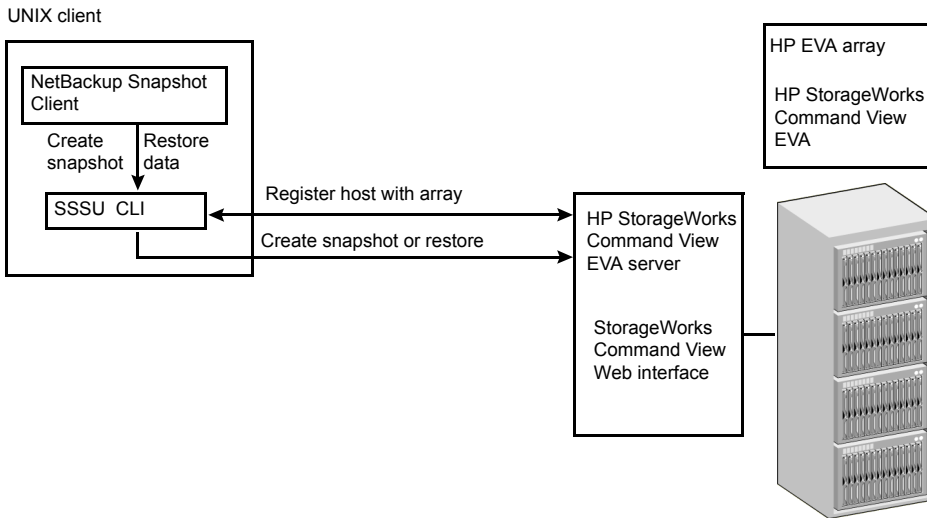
UNIX client

NetBackup Snapshot Client

Create snapshot

Restore data

SSSU CLI

Register host with array

Create snapshot or restore

HP EVA array

HP StorageWorks Command View EVA

HP StorageWorks Command View EVA server

StorageWorks Command View Web interface